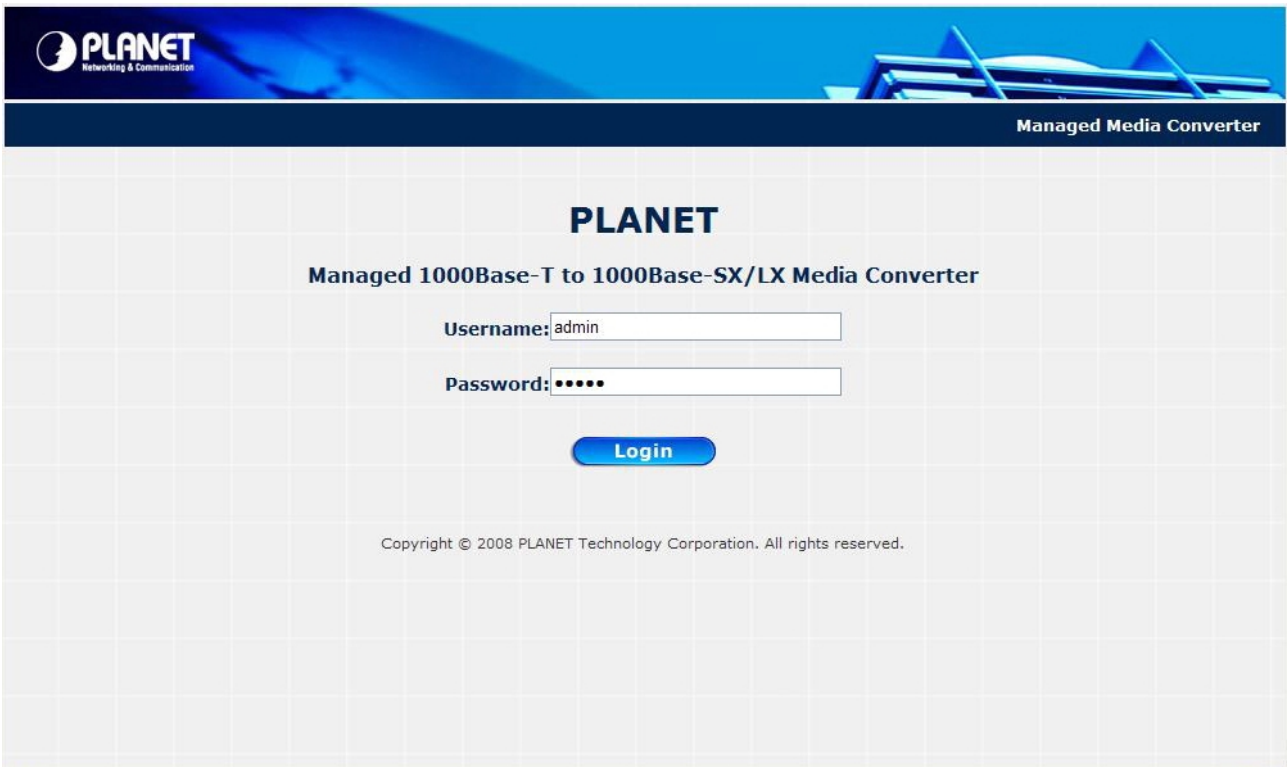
PLANET
Networking & Communication

Managed Media Converter

PLANET

Managed 1000Base-T to 1000Base-SX/LX Media Converter

Username: admin

Password: •••••

Login

Copyright © 2008 PLANET Technology Corporation. All rights reserved.